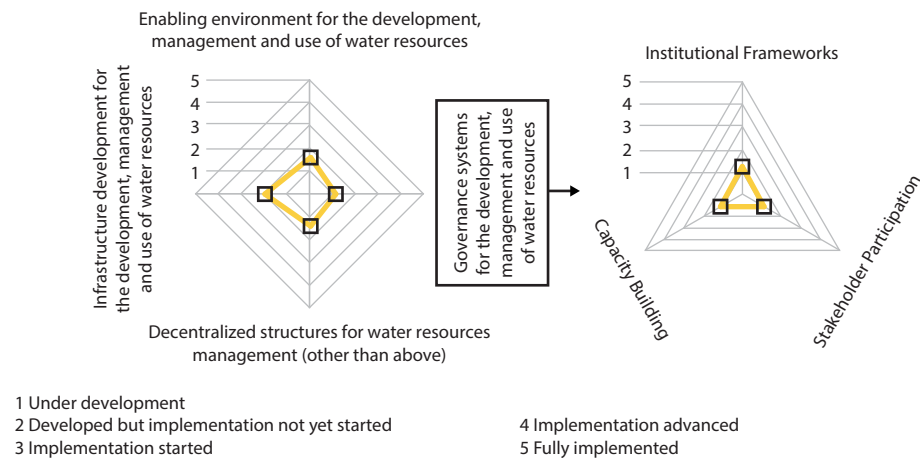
Enabling environment for the development, management and use of water resources

Infrastructure development for the development, management and use of water resources

5
4
3
2
1

Decentralized structures for water resources management (other than above)

Governance systems for the development, management and use of water resources

Institutional Frameworks

5
4
3
2
1

Capacity Building

Stakeholder Participation

1 Under development
2 Developed but implementation not yet started
3 Implementation started
4 Implementation advanced
5 Fully implemented